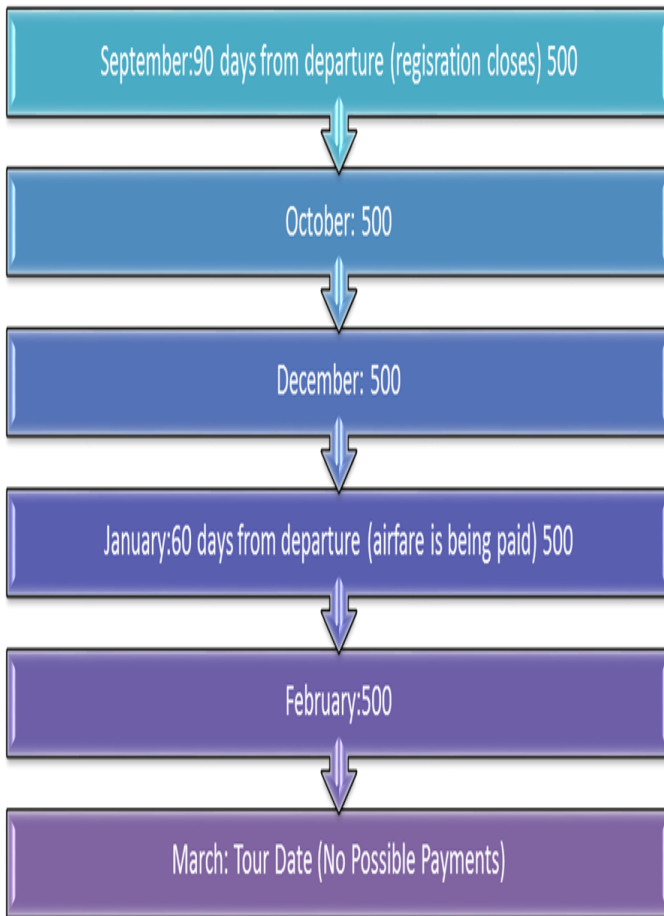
September:90 days from departure (regisration closes) 500

October: 500

December: 500

January:60 days from departure (airfare is being paid) 500

February:500

March: Tour Date (No Possible Payments)